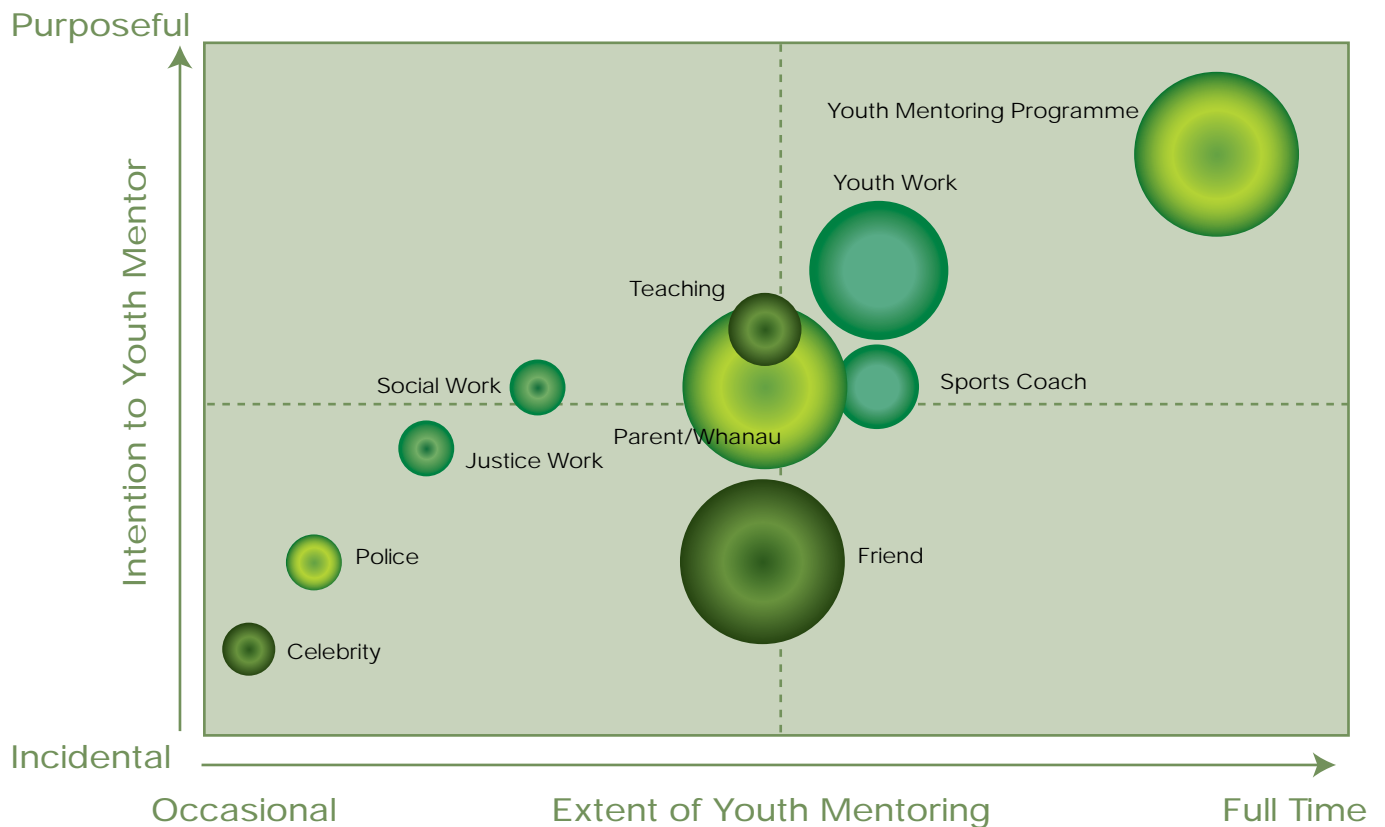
Purposeful

Intention to Youth Mentor

Youth Mentoring Programme

Youth Work

Teaching

Social Work

Sports Coach

Parent/Whanau

Justice Work

Police

Friend

Celebrity

Incidental

Occasional

Extent of Youth Mentoring

Full Time